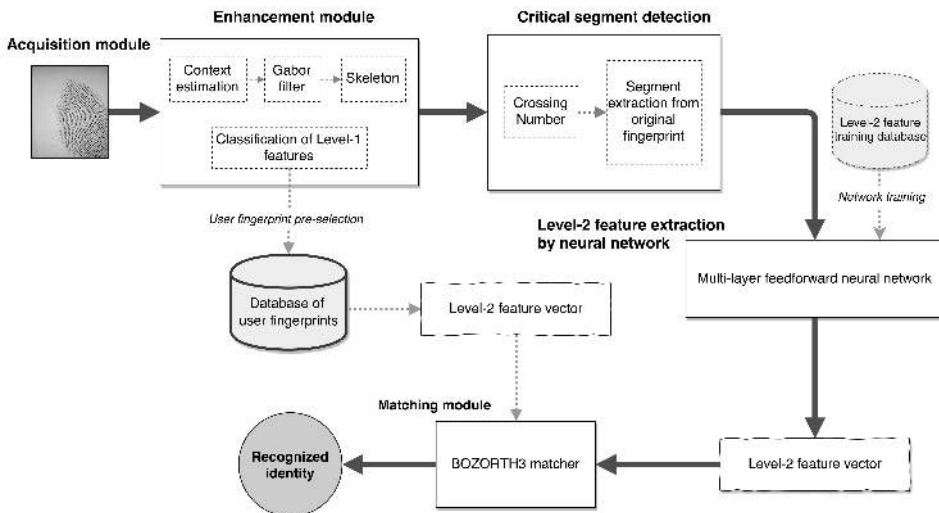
Acquisition module

Enhancement module

Context estimation

Gabor filter

Skeleton

Classification of Level-1 features

User fingerprint pre-selection

Critical segment detection

Crossing Number

Segment extraction from original fingerprint

Leve-2 feature training database

Network training

Level-2 feature extraction by neural network

Multi-layer feedforward neural network

Database of user fingerprints

Level-2 feature vector

Matching module

BOZORTH3 matcher

Level-2 feature vector

Recognized identity